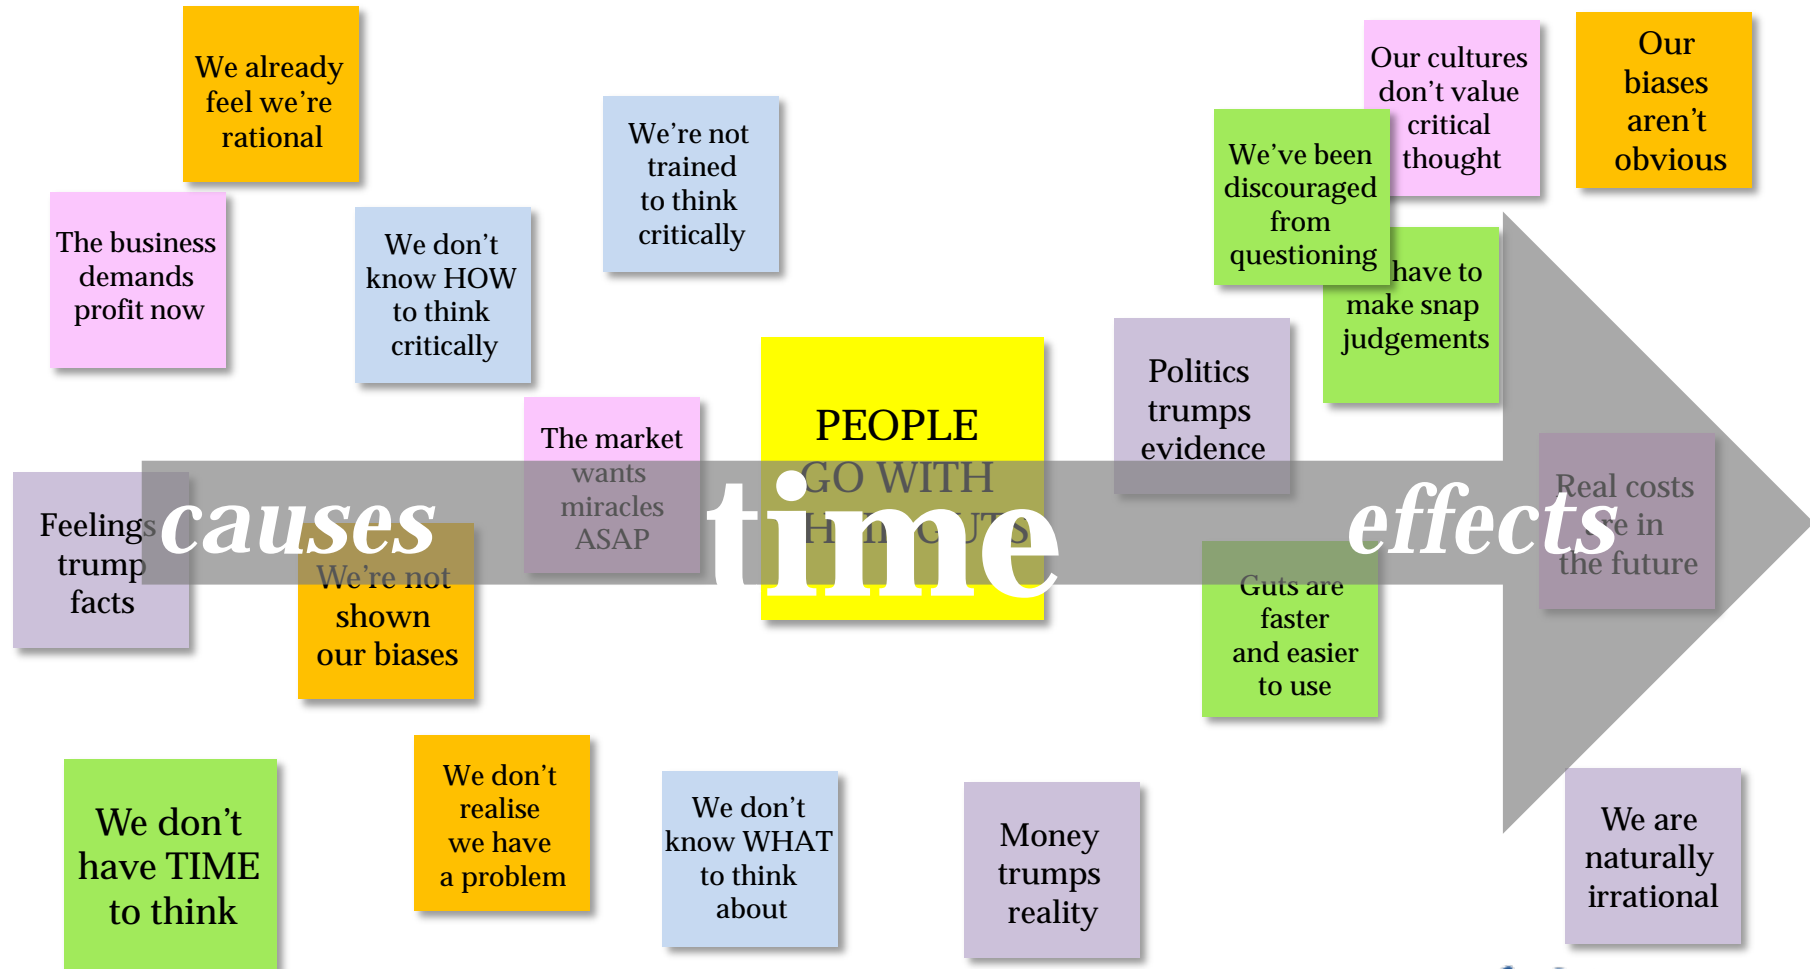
We already feel we're rational

The business demands profit now

We don't know HOW to think critically

We're not trained to think critically

Our cultures don't value critical thought

We've been discouraged from questioning

Our biases aren't obvious

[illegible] have to make snap judgements

Politics trumps evidence

PEOPLE GO WITH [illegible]

The market wants miracles ASAP

Feelings trump facts

causes

time

effects

We're not shown our biases

Guts are faster and easier to use

Real costs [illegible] in the future

We don't have TIME to think

We don't realise we have a problem

We don't know WHAT to think about

Money trumps reality

We are naturally irrational